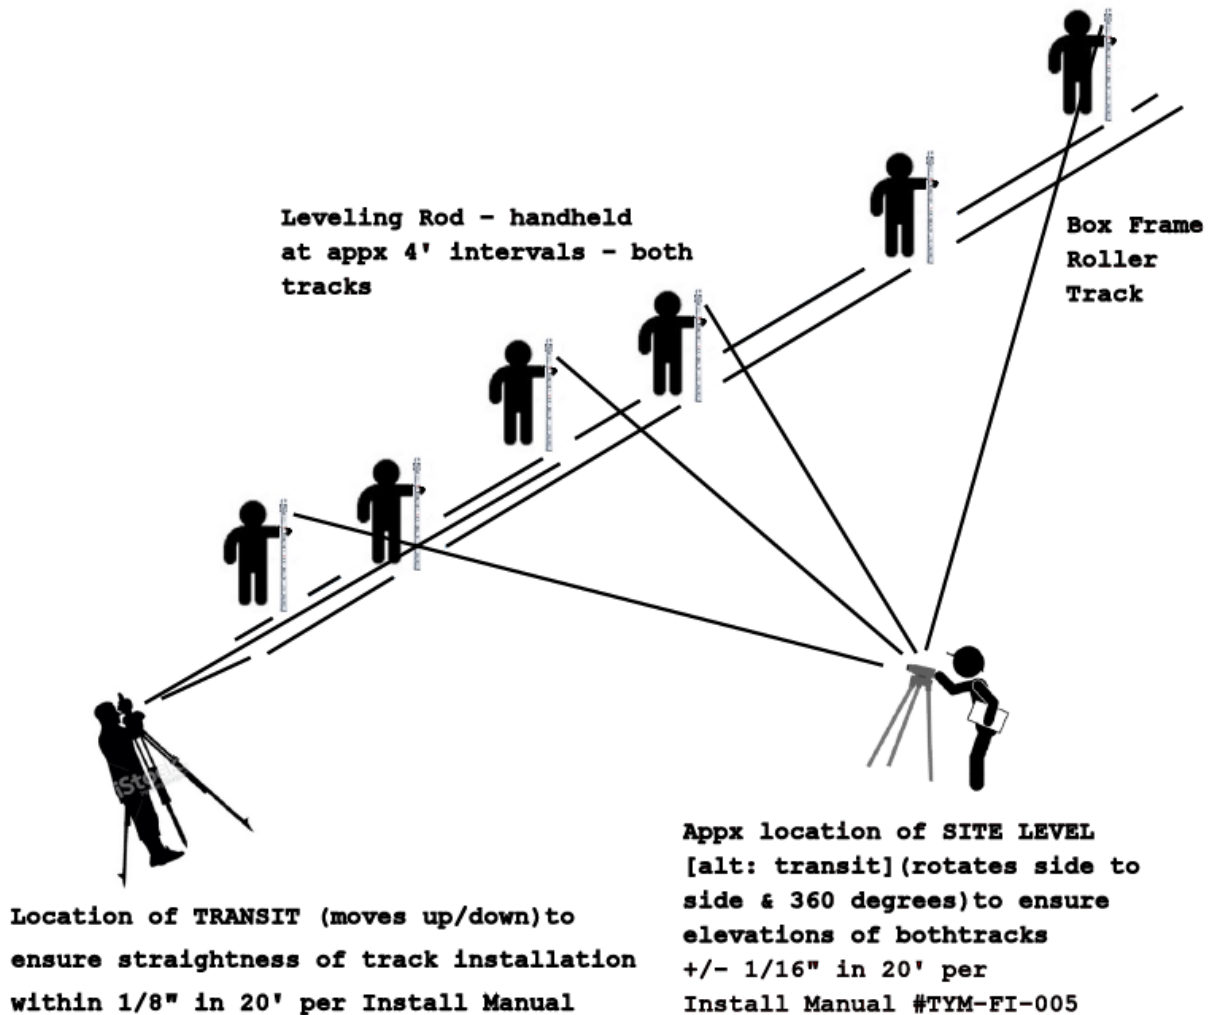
Leveling Rod - handheld at appx 4' intervals - both tracks

Box Frame Roller Track

iStock

Location of TRANSIT (moves up/down)to ensure straightness of track installation within 1/8" in 20' per Install Manual

Appx location of SITE LEVEL [alt: transit](rotates side to side & 360 degrees)to ensure elevations of bothtracks +/- 1/16" in 20' per Install Manual #TYM-FI-005